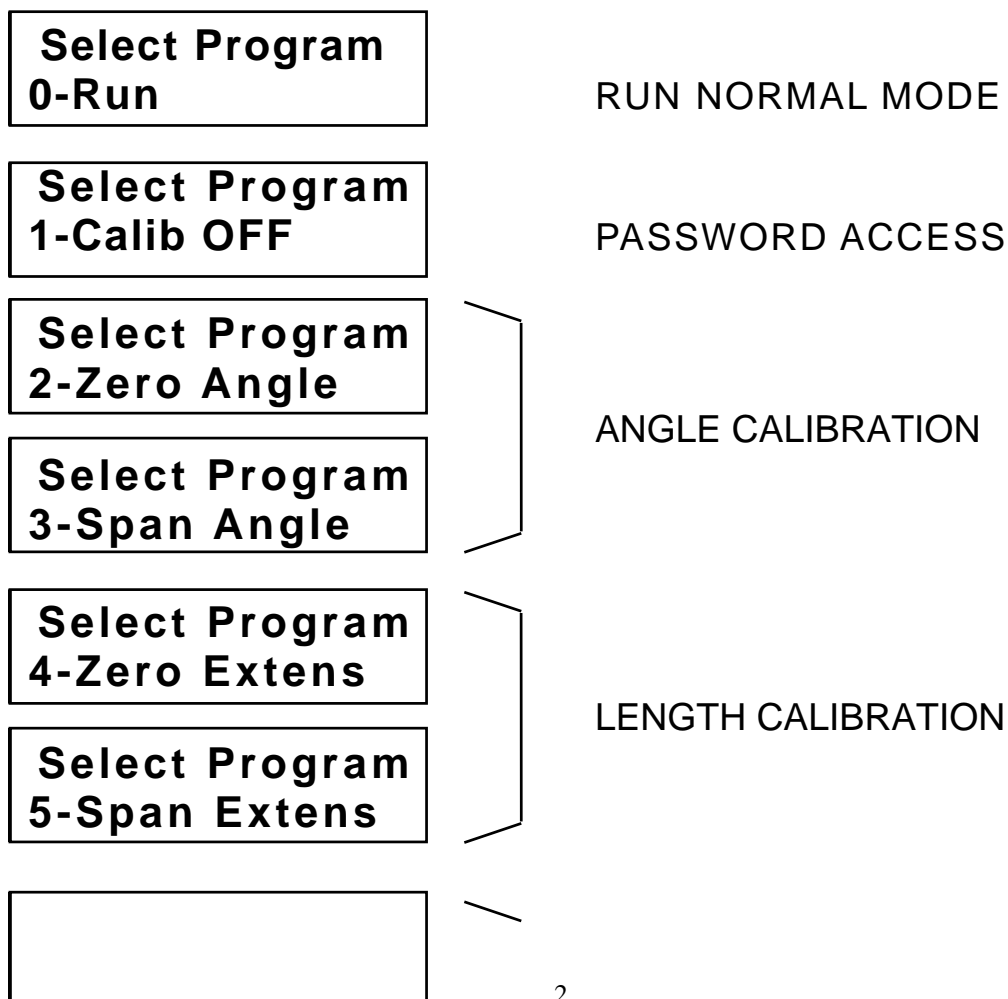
Select Program
0-Run

RUN NORMAL MODE

Select Program
1-Calib OFF

PASSWORD ACCESS

Select Program
2-Zero Angle

Select Program
3-Span Angle

ANGLE CALIBRATION

Select Program
4-Zero Extens

Select Program
5-Span Extens

LENGTH CALIBRATION

2